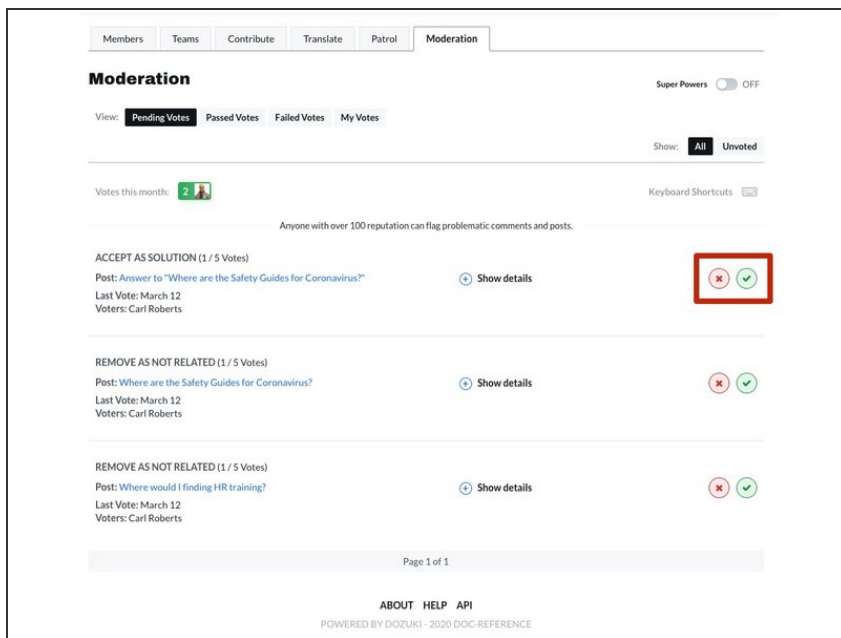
Members Teams Contribute Translate Patrol Moderation

Moderation

Super Powers OFF

View: Pending Votes Passed Votes Failed Votes My Votes

Show: All Unvoted

Votes this month: 2

Keyboard Shortcuts

Anyone with over 100 reputation can flag problematic comments and posts.

ACCEPT AS SOLUTION (1 / 5 Votes)
Post: Answer to "Where are the Safety Guides for Coronavirus?"
Last Vote: March 12
Voters: Carl Roberts

Show details

REMOVE AS NOT RELATED (1 / 5 Votes)
Post: Where are the Safety Guides for Coronavirus?
Last Vote: March 12
Voters: Carl Roberts

Show details

REMOVE AS NOT RELATED (1 / 5 Votes)
Post: Where would I finding HR training?
Last Vote: March 12
Voters: Carl Roberts

Show details

Page 1 of 1

ABOUT HELP API
POWERED BY DOZUKI - 2020 DOC-REFERENCE